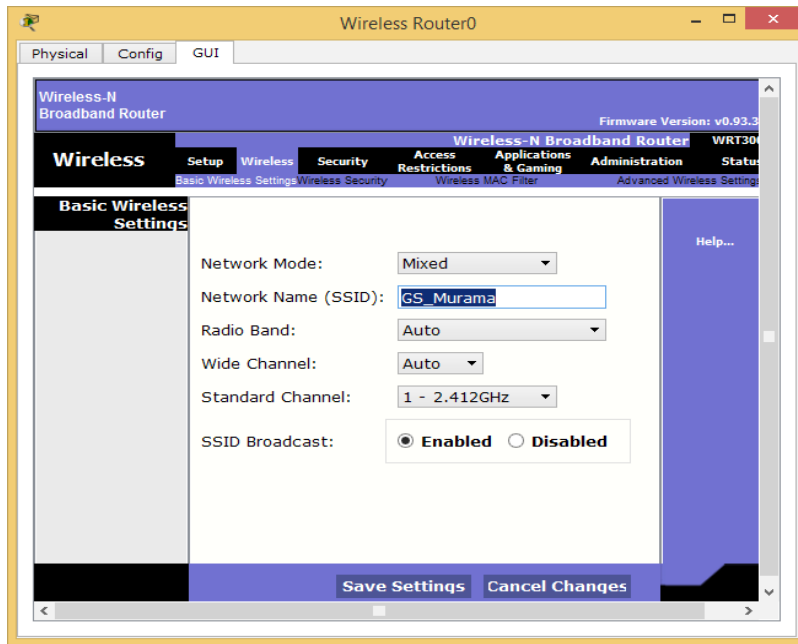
Wireless Router0

Physical Config GUI

Wireless-N Broadband Router

Firmware Version: v0.93.3

Wireless-N Broadband Router WRT30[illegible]

Wireless

Setup Wireless Security Access Restrictions Applications & Gaming Administration Status

Basic Wireless Settings Wireless Security Wireless MAC Filter Advanced Wireless Settings

Basic Wireless Settings

Help...

Network Mode: Mixed

Network Name (SSID): GS_Murama

Radio Band: Auto

Wide Channel: Auto

Standard Channel: 1 - 2.412GHz

SSID Broadcast: Enabled Disabled

Save Settings Cancel Changes